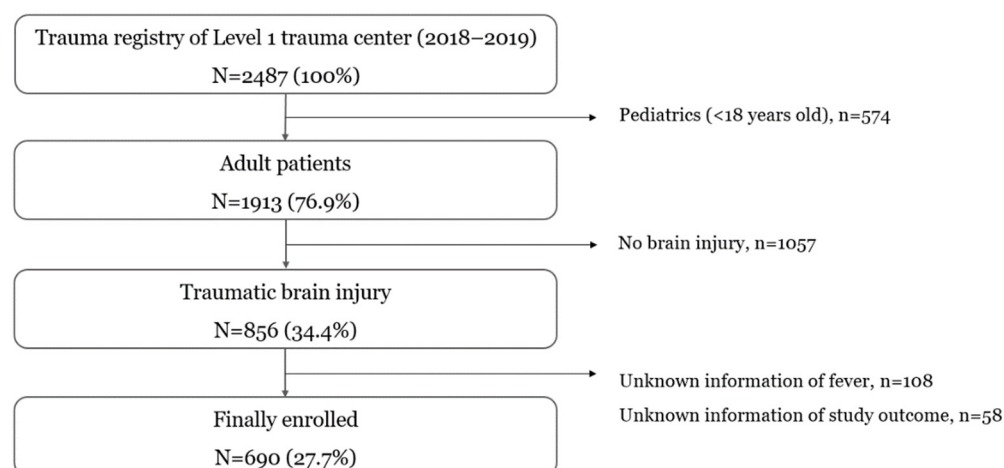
Trauma registry of Level 1 trauma center (2018–2019)
N=2487 (100%)

Pediatrics (<18 years old), n=574

Adult patients
N=1913 (76.9%)

No brain injury, n=1057

Traumatic brain injury
N=856 (34.4%)

Unknown information of fever, n=108
Unknown information of study outcome, n=58

Finally enrolled
N=690 (27.7%)